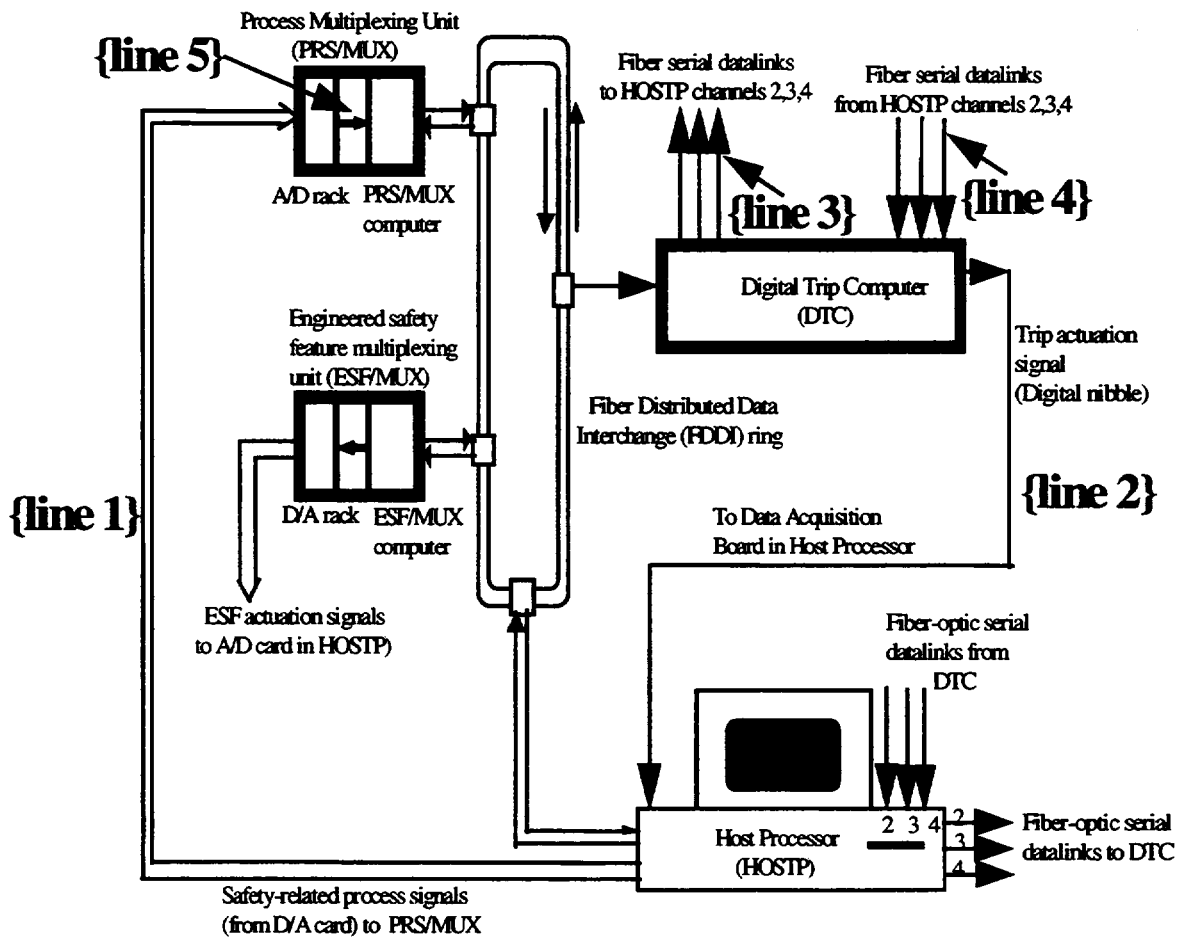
Process Multiplexing Unit (PRS/MUX)

{line 5}

A/D rack PRS/MUX computer

Fiber serial datalinks to HOSTP channels 2,3,4

Fiber serial datalinks from HOSTP channels 2,3,4

{line 3}

{line 4}

Digital Trip Computer (DTC)

Trip actuation signal (Digital nibble)

Engineered safety feature multiplexing unit (ESF/MUX)

Fiber Distributed Data Interchange (FDDI) ring

D/A rack ESF/MUX computer

{line 1}

{line 2}

To Data Acquisition Board in Host Processor

ESF actuation signals to A/D card in HOSTP)

Fiber-optic serial datalinks from DTC

2 3 4

2

3

4

Host Processor (HOSTP)

Fiber-optic serial datalinks to DTC

Safety-related process signals (from D/A card) to PRS/MUX